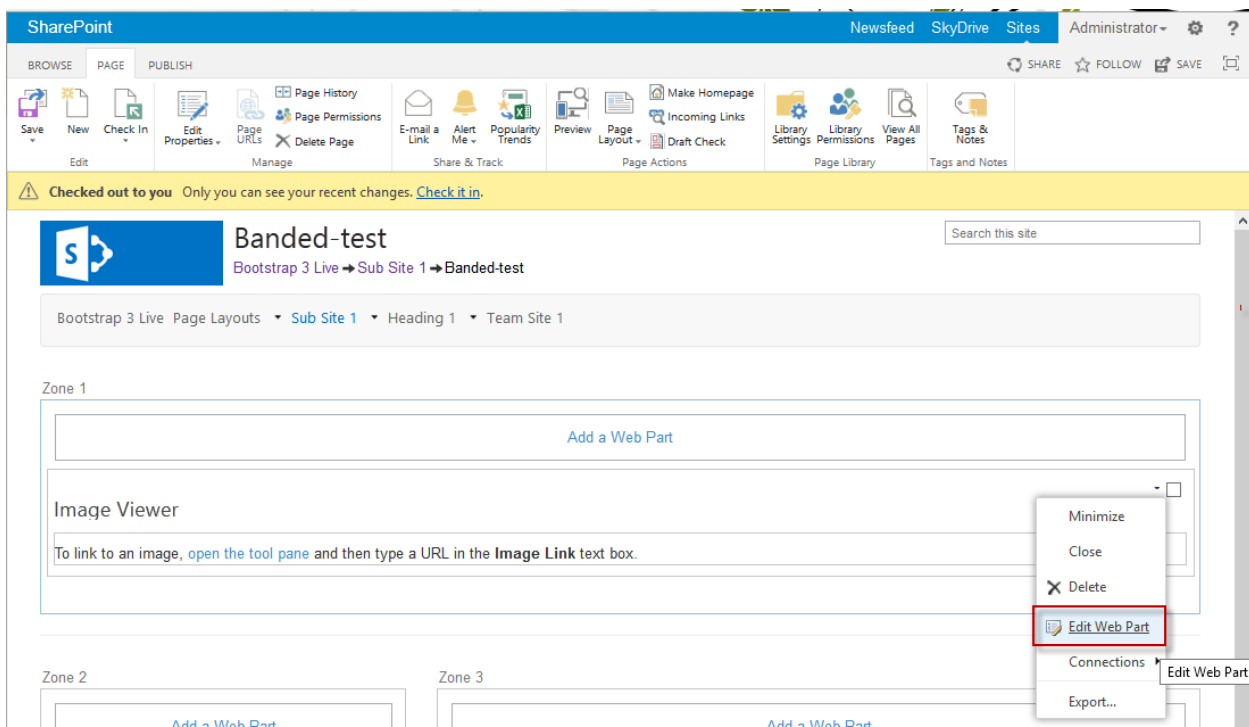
SharePoint Newsfeed SkyDrive Sites Administrator ?

BROWSE PAGE PUBLISH SHARE FOLLOW SAVE

Save New Check In Edit Properties Page URLs Page History Page Permissions Delete Page E-mail a Link Alert Me Popularity Trends Preview Page Layout Make Homepage Incoming Links Draft Check Library Settings Library Permissions View All Pages Tags & Notes

Edit Manage Share & Track Page Actions Page Library Tags and Notes

Checked out to you Only you can see your recent changes. Check it in.

Banded-test
Bootstrap 3 Live → Sub Site 1 → Banded-test

Search this site

Bootstrap 3 Live Page Layouts Sub Site 1 Heading 1 Team Site 1

Zone 1

Add a Web Part

Image Viewer

To link to an image, open the tool pane and then type a URL in the Image Link text box.

Minimize
Close
Delete
Edit Web Part
Connections
Export...

Edit Web Part

Zone 2 Zone 3

Add a Web Part Add a Web Part